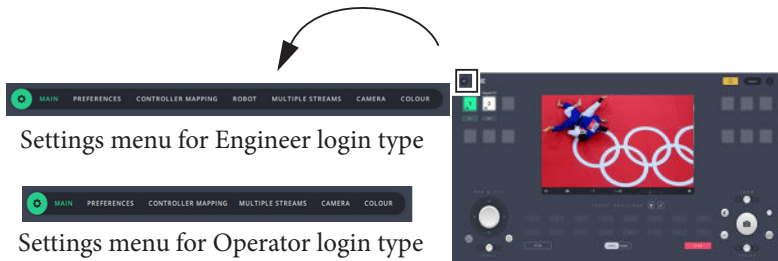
MAIN PREFERENCES CONTROLLER MAPPING ROBOT MULTIPLE STREAMS CAMERA COLOUR

Settings menu for Engineer login type

MAIN PREFERENCES CONTROLLER MAPPING MULTIPLE STREAMS CAMERA COLOUR

Settings menu for Operator login type